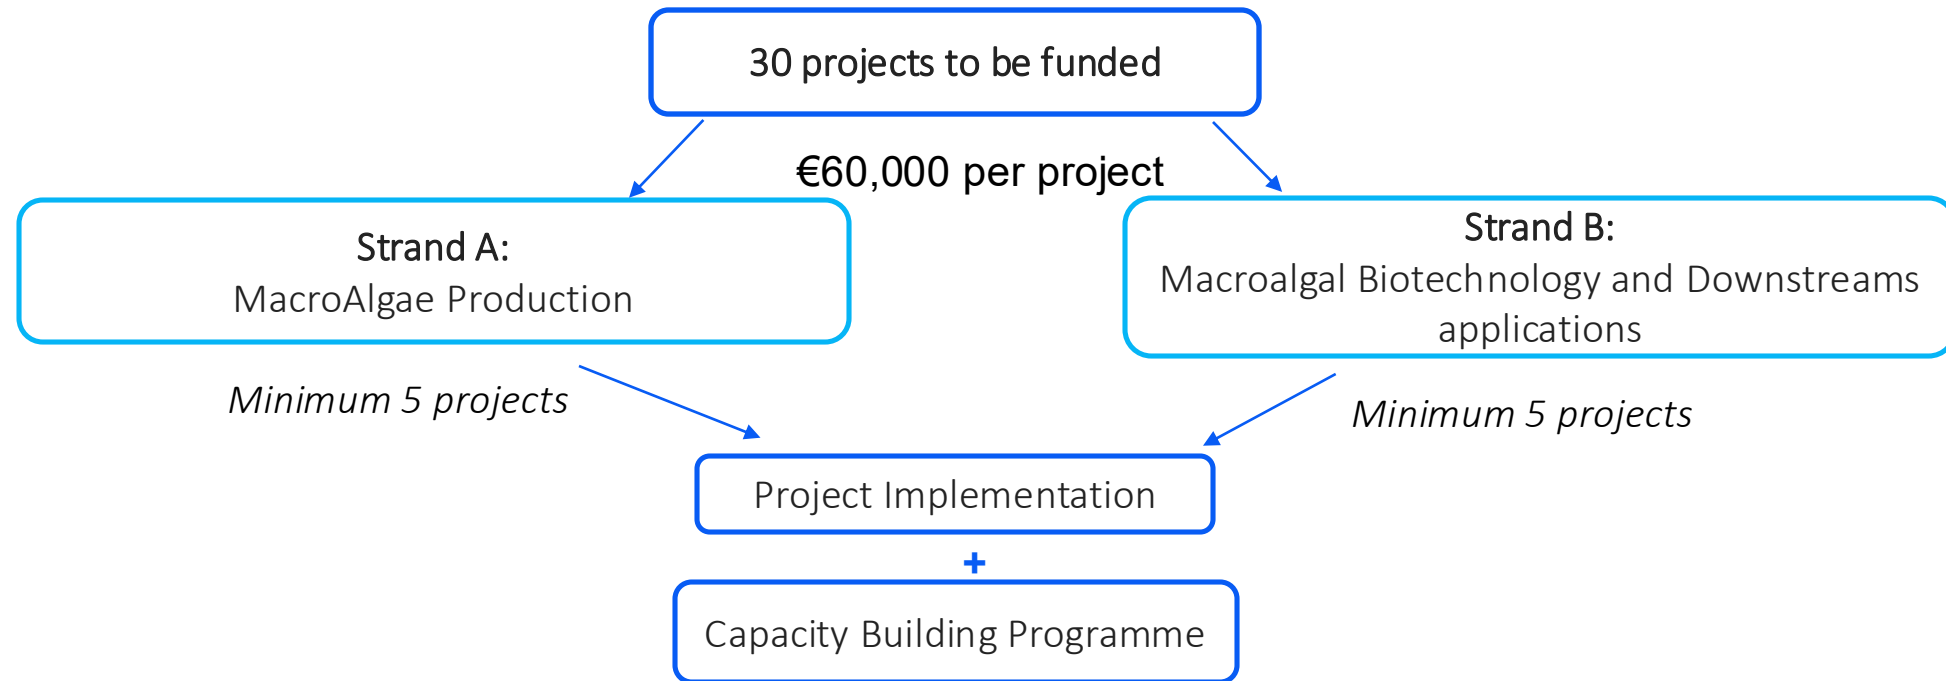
30 projects to be funded

€60,000 per project

Strand A:
MacroAlgae Production

Strand B:
Macroalgal Biotechnology and Downstreams applications

Minimum 5 projects

Minimum 5 projects

Project Implementation

+

Capacity Building Programme